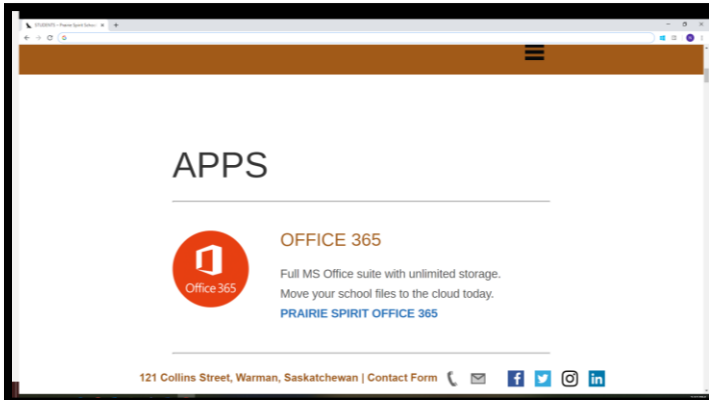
STUDENTS | Prairie Spirit Schoo ×

APPS

Office 365

OFFICE 365

Full MS Office suite with unlimited storage. Move your school files to the cloud today.

PRAIRIE SPIRIT OFFICE 365

121 Collins Street, Warman, Saskatchewan | Contact Form